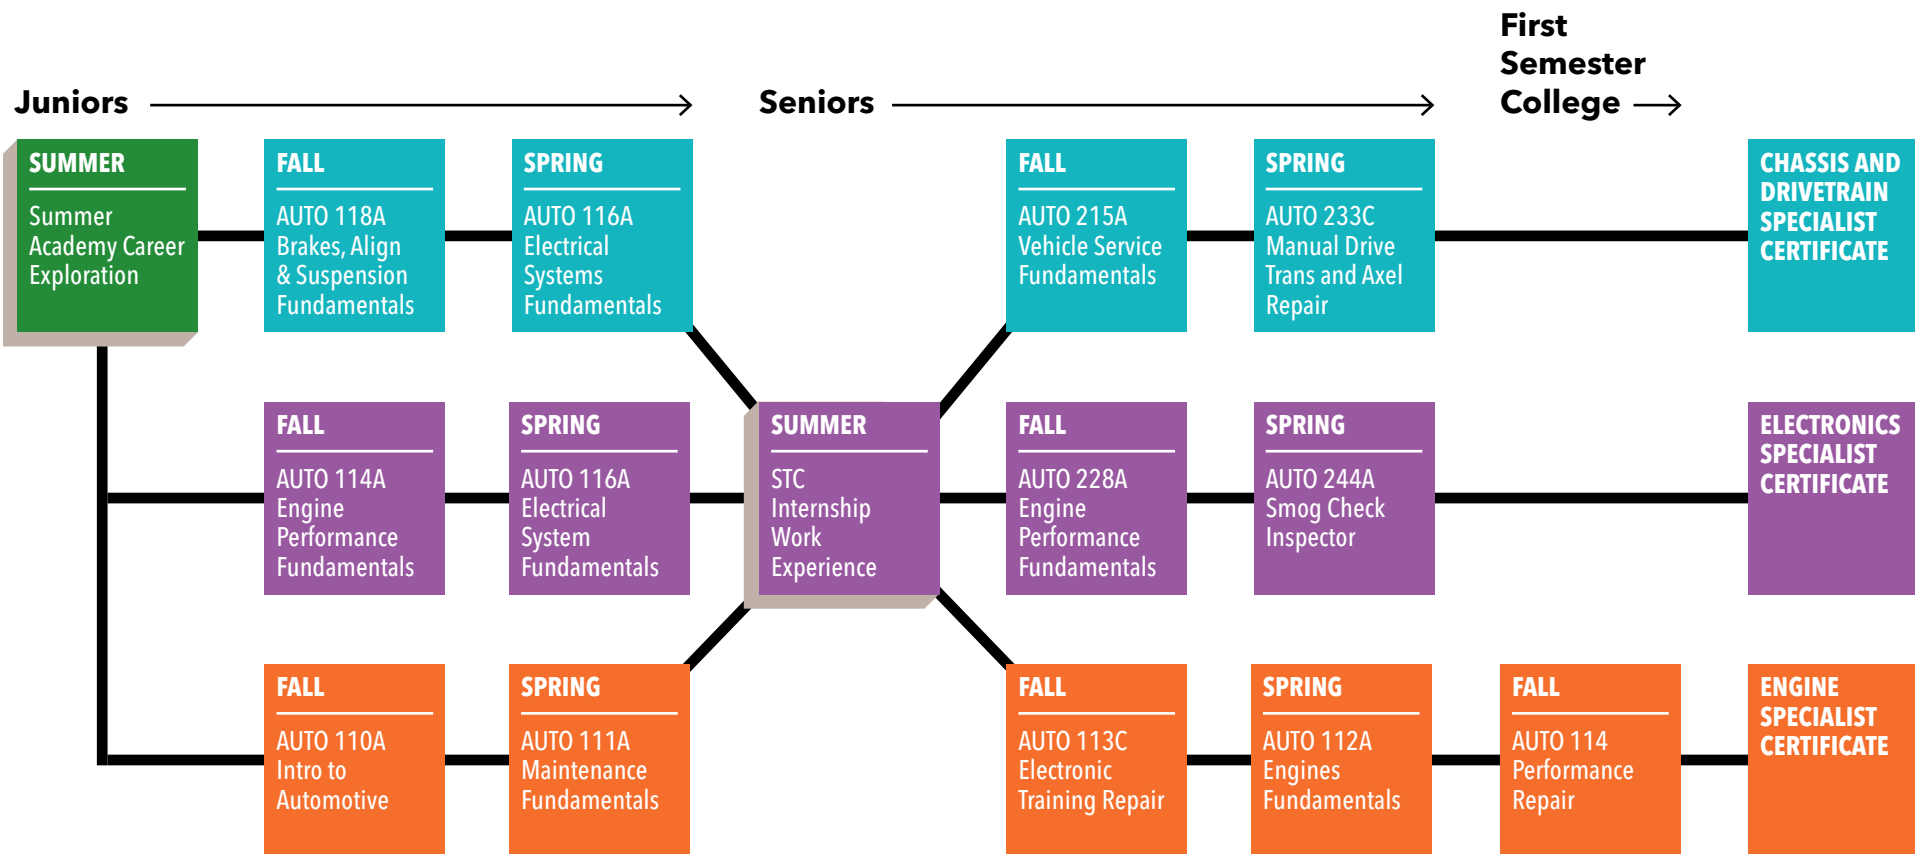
Juniors

Seniors

First Semester College

SUMMER
Summer Academy Career Exploration

FALL
AUTO 118A Brakes, Align & Suspension Fundamentals

SPRING
AUTO 116A Electrical Systems Fundamentals

FALL
AUTO 215A Vehicle Service Fundamentals

SPRING
AUTO 233C Manual Drive Trans and Axel Repair

CHASSIS AND DRIVETRAIN SPECIALIST CERTIFICATE

FALL
AUTO 114A Engine Performance Fundamentals

SPRING
AUTO 116A Electrical System Fundamentals

SUMMER
STC Internship Work Experience

FALL
AUTO 228A Engine Performance Fundamentals

SPRING
AUTO 244A Smog Check Inspector

ELECTRONICS SPECIALIST CERTIFICATE

FALL
AUTO 110A Intro to Automotive

SPRING
AUTO 111A Maintenance Fundamentals

FALL
AUTO 113C Electronic Training Repair

SPRING
AUTO 112A Engines Fundamentals

FALL
AUTO 114 Performance Repair

ENGINE SPECIALIST CERTIFICATE